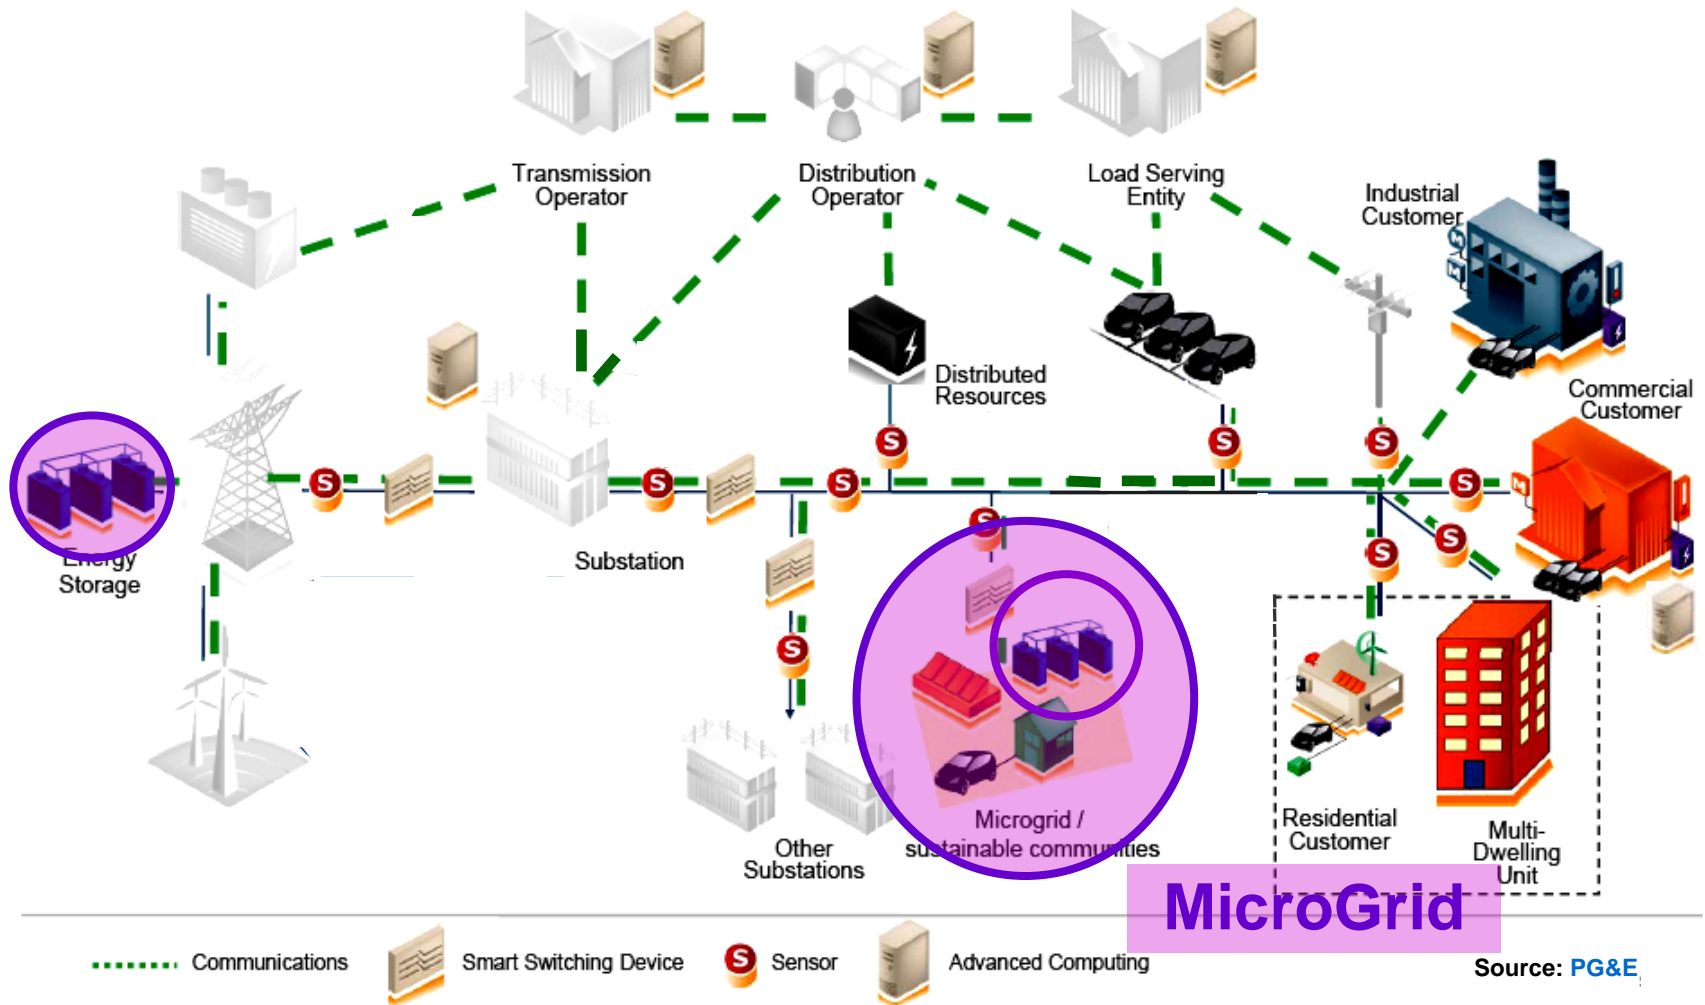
Transmission Operator

Distribution Operator

Load Serving Entity

Industrial Customer

Distributed Resources

Commercial Customer

Energy Storage

Substation

Other Substations

Microgrid / sustainable communities

Residential Customer

Multi-Dwelling Unit

MicroGrid

Communications

Smart Switching Device

Sensor

Advanced Computing

Source: PG&E